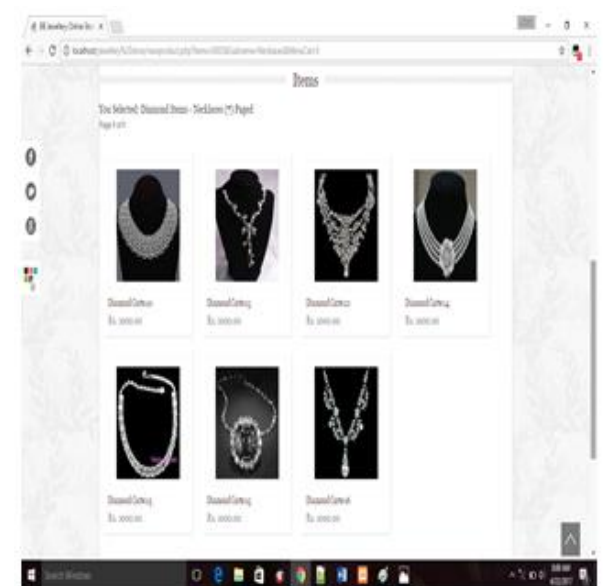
Items

You Selected: Diamond Items - Necklaces (7) Paged
Page 1 of 1

Diamond Cartes
Rs. 1000.00

Diamond Cartes
Rs. 1000.00

Diamond Cartes
Rs. 1000.00

Diamond Cartes
Rs. 1000.00

Diamond Cartes
Rs. 1000.00

Diamond Cartes
Rs. 1000.00

Diamond Cartes
Rs. 1000.00

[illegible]